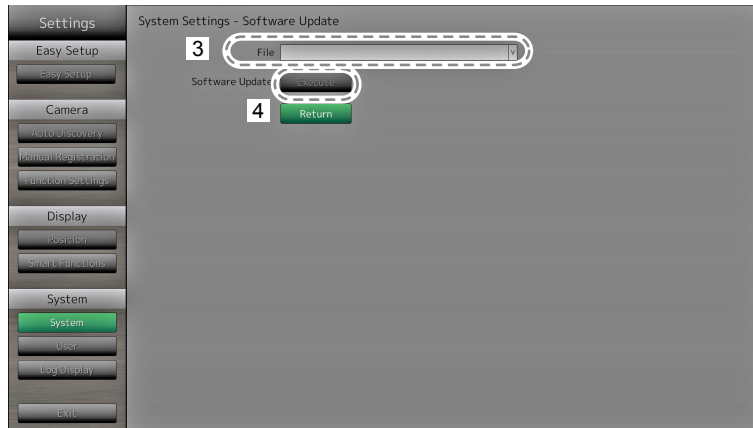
Settings
Easy Setup
Easy Setup
Camera
Auto Discovery
Manual Registration
Function Settings
Display
Position
Smart Functions
System
System
User
Log Display
Exit

System Settings - Software Update
3
File
Software Update
Execute
4
Return